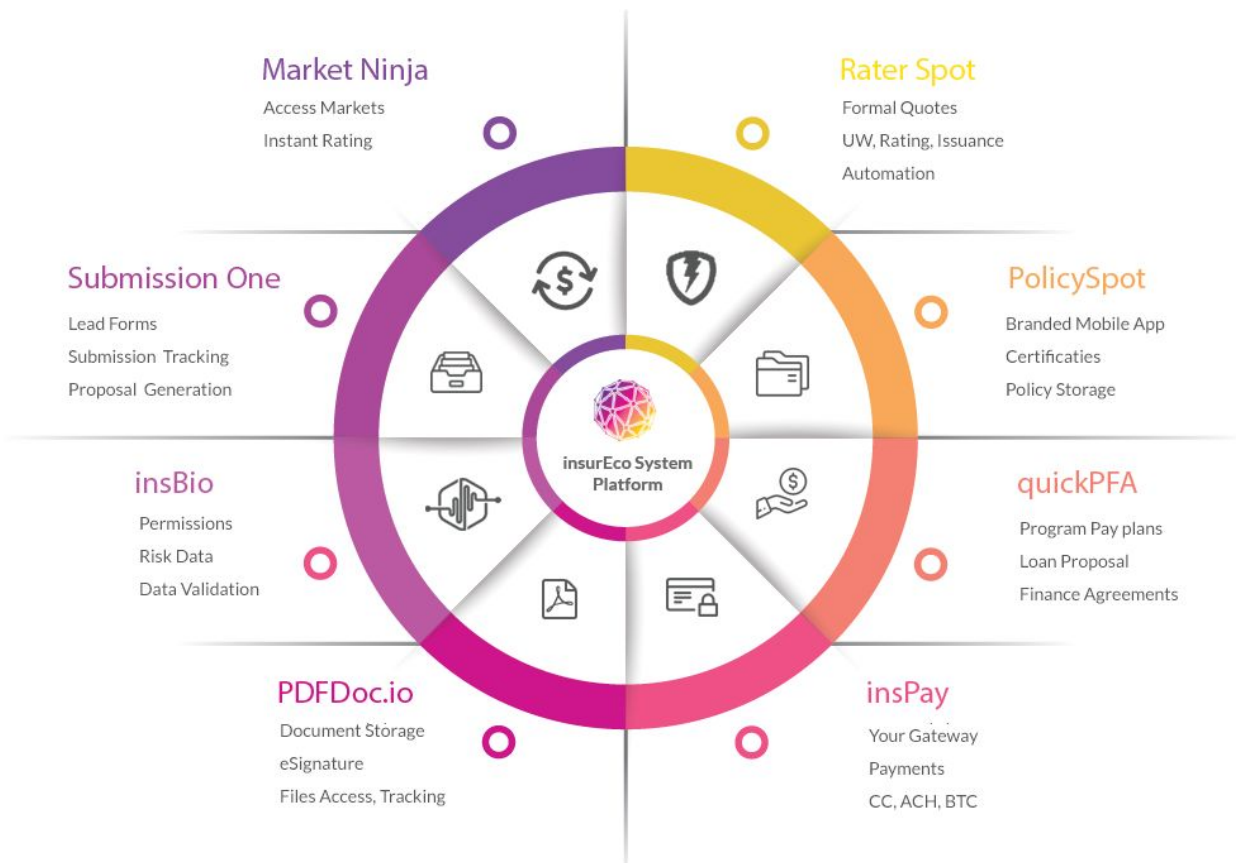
Market Ninja
Access Markets
Instant Rating

Rater Spot
Formal Quotes
UW, Rating, Issuance
Automation

Submission One
Lead Forms
Submission Tracking
Proposal Generation

PolicySpot
Branded Mobile App
Certificaties
Policy Storage

insurEco System Platform

insBio
Permissions
Risk Data
Data Validation

quickPFA
Program Pay plans
Loan Proposal
Finance Agreements

PDFDoc.io
Document Storage
eSignature
Files Access, Tracking

insPay
Your Gateway
Payments
CC, ACH, BTC